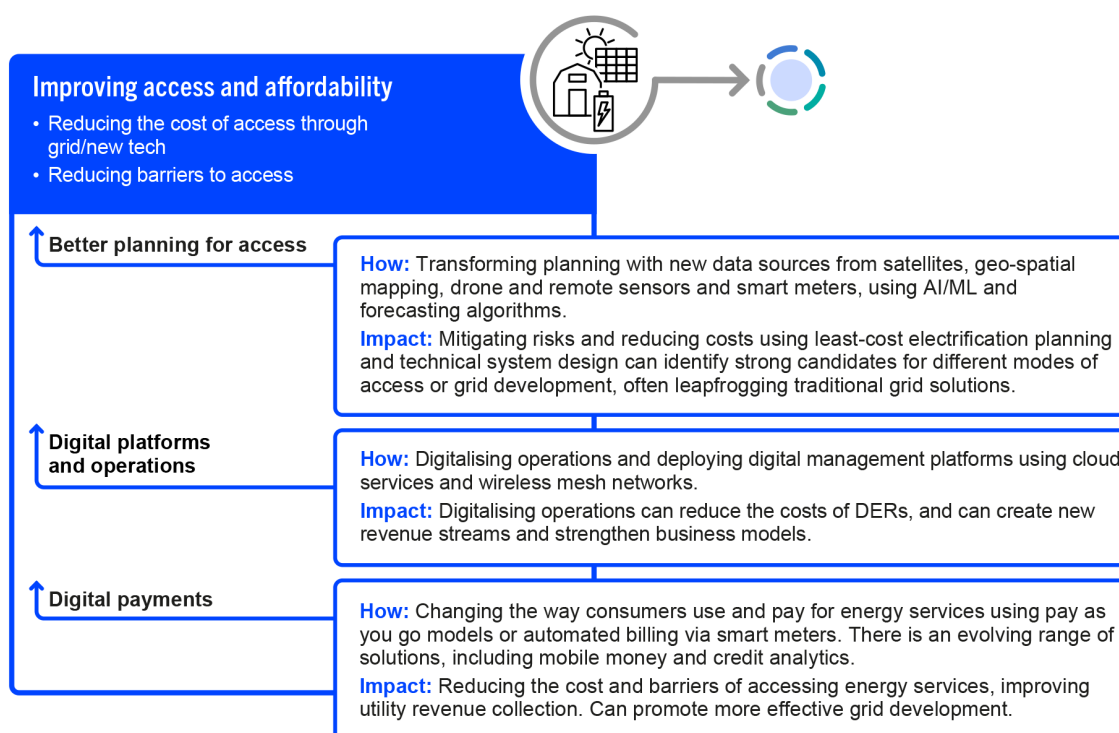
Improving access and affordability

• Reducing the cost of access through grid/new tech

• Reducing barriers to access

Better planning for access

How: Transforming planning with new data sources from satellites, geo-spatial mapping, drone and remote sensors and smart meters, using AI/ML and forecasting algorithms.

Impact: Mitigating risks and reducing costs using least-cost electrification planning and technical system design can identify strong candidates for different modes of access or grid development, often leapfrogging traditional grid solutions.

Digital platforms and operations

How: Digitalising operations and deploying digital management platforms using cloud services and wireless mesh networks.

Impact: Digitalising operations can reduce the costs of DERs, and can create new revenue streams and strengthen business models.

Digital payments

How: Changing the way consumers use and pay for energy services using pay as you go models or automated billing via smart meters. There is an evolving range of solutions, including mobile money and credit analytics.

Impact: Reducing the cost and barriers of accessing energy services, improving utility revenue collection. Can promote more effective grid development.